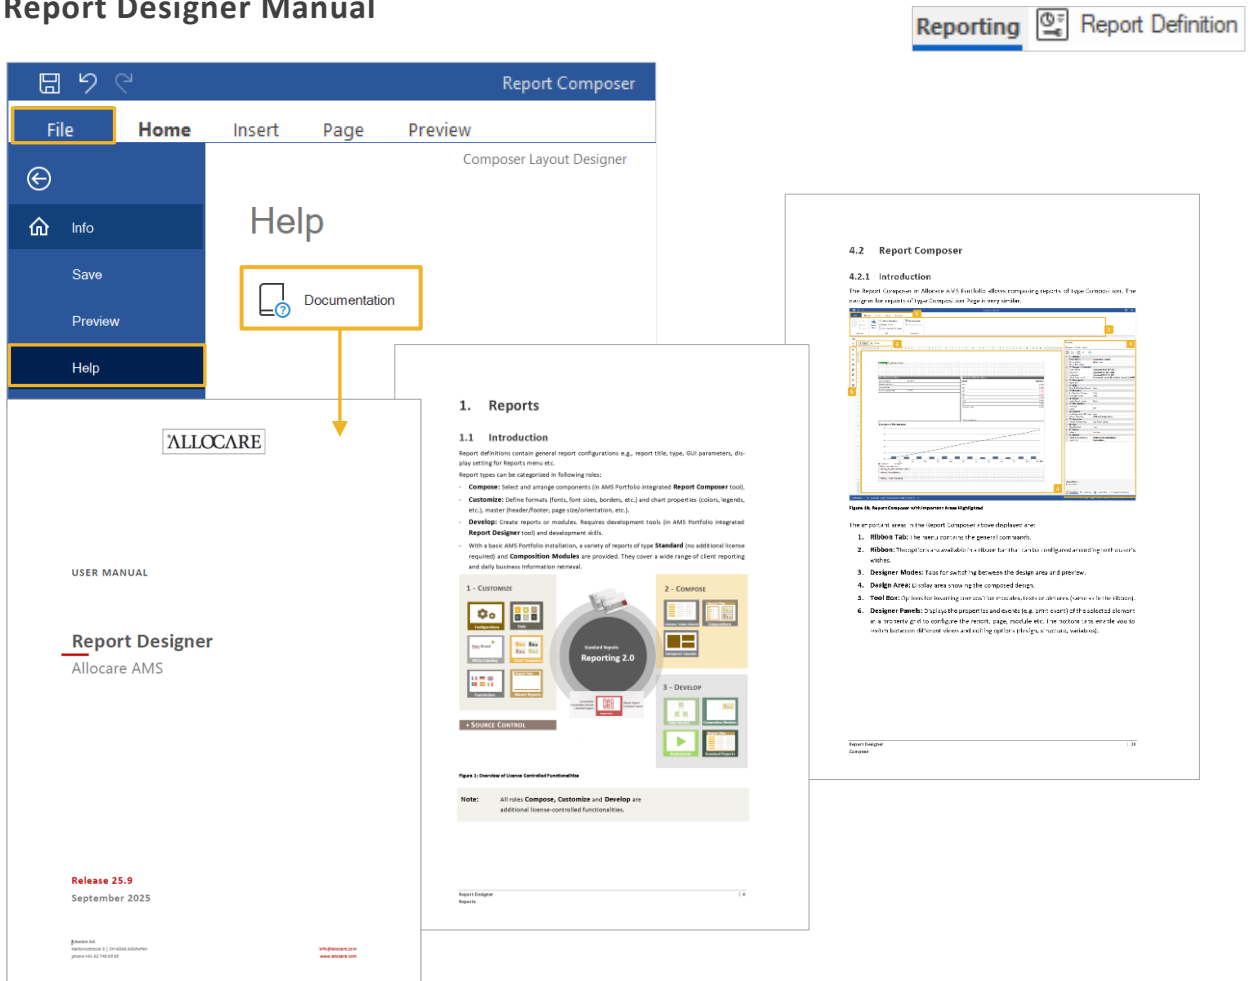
Report Designer Manual

Reporting | Report Definition

Report Composer

File | Home | Insert | Page | Preview

Composer Layout Designer

Info
Save
Preview
Help

Help

Documentation

ALLOCARE

USER MANUAL

Report Designer
Allocare AMS

Release 25.9
September 2025

1. Reports

1.1 Introduction

Report definitions contain general report configurations e.g., report title, type, GUI parameters, display setting for Reports menu etc.

Report types can be categorized in following roles:

- Compose: Select and arrange components (in AMS Portfolio integrated Report Composer tool).
- Customize: Define formats (fonts, font sizes, borders, etc.) and chart properties (colors, legends, etc.), master (header/footer, page size/orientation, etc.).
- Develop: Create reports or modules. Requires development tools (in AMS Portfolio integrated Report Designer tool) and development skills.

With a basic AMS Portfolio installation, a variety of reports of type Standard (no additional license required) and Composition Modules are provided. They cover a wide range of client reporting and daily business information retrieval.

1 - Customize
2 - Compose
3 - Develop
Reporting 2.0
+ Source Control

Figure 1: Overview of License Controlled Functionalities

Note: All roles Compose, Customize and Develop are additional license-controlled functionalities.

4.2 Report Composer

4.2.1 Introduction

The Report Composer in Allocare AMS Portfolio allows composing reports of type Composition. The designer for reports of type Composition Page is very similar.

Figure 16: Report Composer with Important Areas Highlighted

The important areas in the Report Composer above displayed are:

1. Ribbon Tab: The menu contains the general commands.
2. Ribbon: The options are available in a ribbon bar that can be configured according to user's wishes.
3. Designer Modes: Tabs for switching between the design area and preview.
4. Design Area: Display area showing the composed design.
5. Tool Box: Options for inserting components modules, tools or elements (same as in the ribbon).
6. Designer Panels: Displays the properties and events (e.g. print event) of the selected element or a property grid to configure the report, page, module etc. The bottoms tabs enable you to switch between different views and editing options (design, structure, variables).